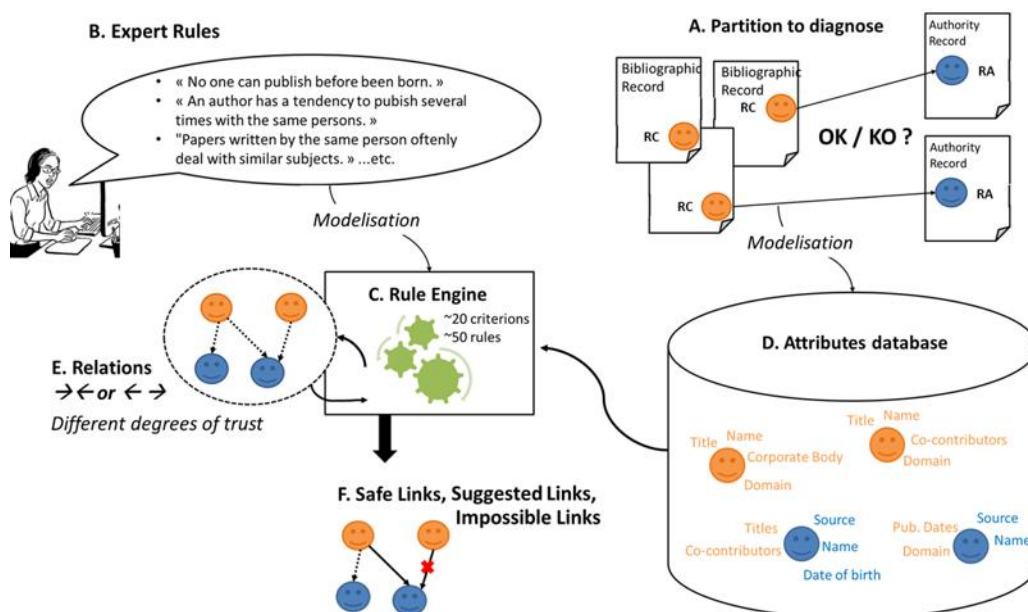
B. Expert Rules

- « No one can publish before been born. »
- « An author has a tendency to pubish several times with the same persons. »
- "Papers written by the same person oftenly deal with similar subjects. » ...etc.

A. Partition to diagnose

Bibliographic Record

RC

Bibliographic Record

RC

RC

Authority Record

RA

OK / KO ?

Authority Record

RA

Modelisation

Modelisation

C. Rule Engine

~20 criterions
~50 rules

E. Relations
→← or ← →
Different degrees of trust

D. Attributes database

Title Name Corporate Body Domain

Title Name Co-contributors Domain

Titles Co-contributors Source Name Date of birth

Pub. Dates Domain Source Name

F. Safe Links, Suggested Links, Impossible Links